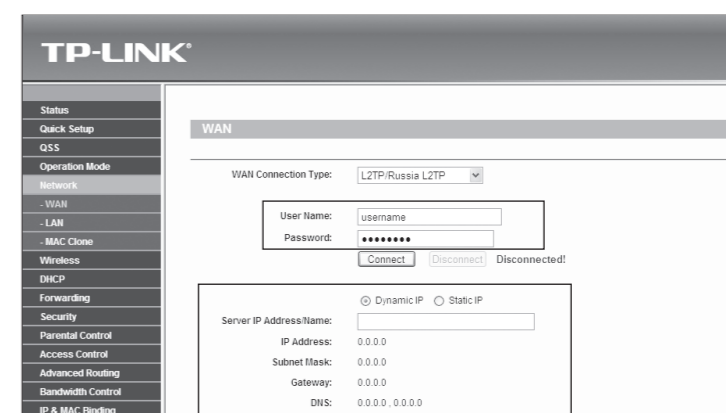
TP-LINK®

Status
Quick Setup
QSS
Operation Mode
Network
- WAN
- LAN
- MAC Clone
Wireless
DHCP
Forwarding
Security
Parental Control
Access Control
Advanced Routing
Bandwidth Control
IP & MAC Binding

WAN

WAN Connection Type: L2TP/Russia L2TP

User Name: username
Password: ••••••••

Connect Disconnect Disconnected!

Dynamic IP Static IP

Server IP Address/Name:
IP Address: 0.0.0.0
Subnet Mask: 0.0.0.0
Gateway: 0.0.0.0
DNS: 0.0.0.0 , 0.0.0.0